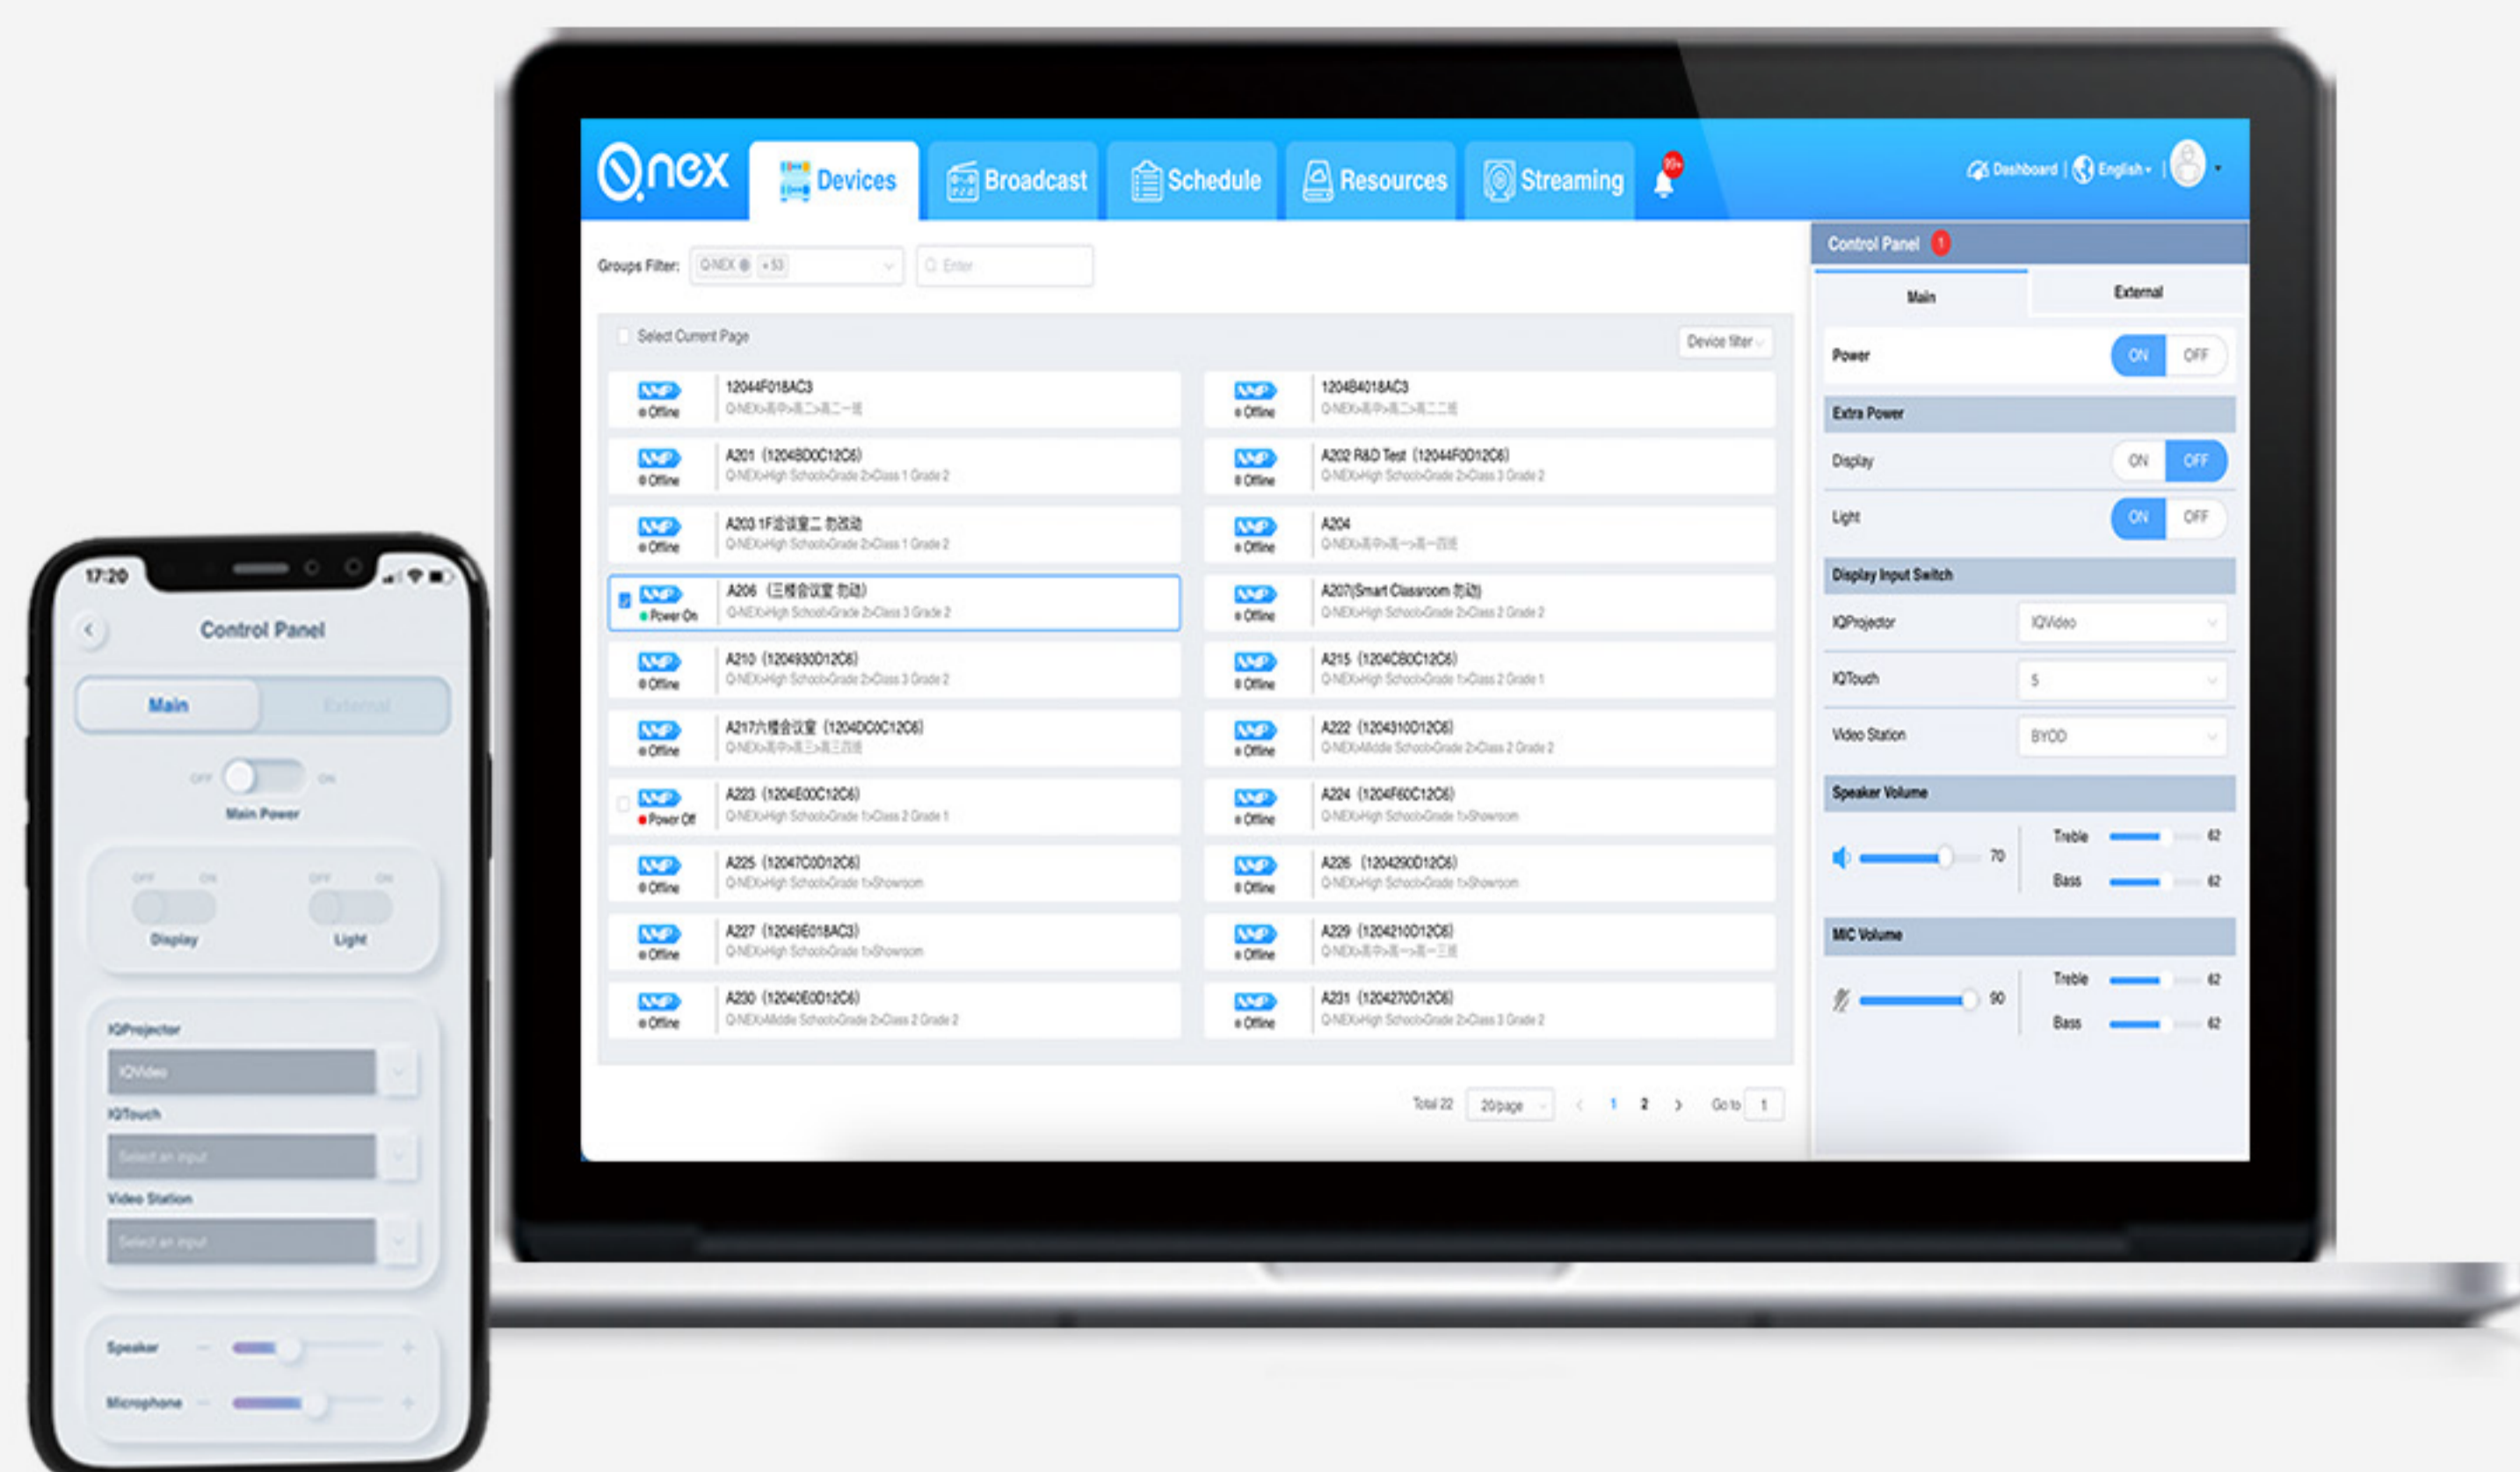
Q.nex Devices Broadcast Schedule Resources Streaming 99+ Dashboard | English | 

Groups Filter: Q-NEX +53 Enter

Select Current Page Device filter

NMP Offline 12044F018AC3 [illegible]
NMP Offline 1204B4018AC3 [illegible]
NMP Offline A201 (1204BD0C12C6) Q-NEX>High School>Grade 2>Class 1 Grade 2
NMP Offline A202 R&D Test (12044F0D12C6) Q-NEX>High School>Grade 2>Class 3 Grade 2
NMP Offline A203 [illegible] Q-NEX>High School>Grade 2>Class 1 Grade 2
NMP Offline A204 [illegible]
NMP Power On A206 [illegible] Q-NEX>High School>Grade 2>Class 3 Grade 2
NMP Offline A207(Smart Classroom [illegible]) Q-NEX>High School>Grade 2>Class 2 Grade 2
NMP Offline A210 (1204930D12C6) Q-NEX>High School>Grade 2>Class 3 Grade 2
NMP Offline A215 (1204CB0C12C6) Q-NEX>High School>Grade 1>Class 2 Grade 1
NMP Offline A217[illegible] (1204DC0C12C6) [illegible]
NMP Offline A222 (1204310D12C6) Q-NEX>Middle School>Grade 2>Class 2 Grade 2
NMP Power Off A223 (1204E00C12C6) Q-NEX>High School>Grade 1>Class 2 Grade 1
NMP Offline A224 (1204F60C12C6) Q-NEX>High School>Grade 1>Showroom
NMP Offline A225 (12047C0D12C6) Q-NEX>High School>Grade 1>Showroom
NMP Offline A226 (1204290D12C6) Q-NEX>High School>Grade 1>Showroom
NMP Offline A227 (12049E018AC3) Q-NEX>High School>Grade 1>Showroom
NMP Offline A229 (1204210D12C6) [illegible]
NMP Offline A230 (12040E0D12C6) Q-NEX>Middle School>Grade 2>Class 2 Grade 2
NMP Offline A231 (1204270D12C6) Q-NEX>High School>Grade 2>Class 3 Grade 2

Total 22 20/page 1 2 Go to 1

Control Panel 1
Main External
Power ON OFF
Extra Power
Display ON OFF
Light ON OFF
Display Input Switch
IQProjector IQVideo
IQTouch 5
Video Station BYOD
Speaker Volume
70 Treble 62 Bass 62
MIC Volume
90 Treble 62 Bass 62

17:20
Control Panel
Main External
OFF ON
Main Power
OFF ON OFF ON
Display Light
IQProjector
IQVideo
IQTouch
Select an input
Video Station
Select an input
Speaker
Microphone